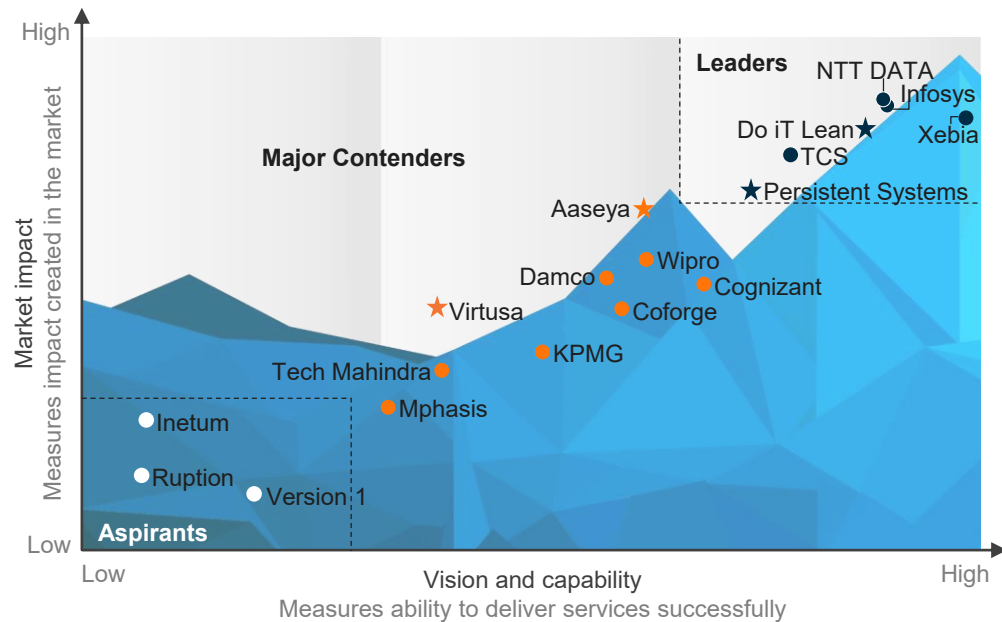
High

Low

Market impact
Measures impact created in the market

Leaders

Major Contenders

Aspirants

NTT DATA
Infosys
Xebia
Do iT Lean
TCS
Persistent Systems
Aaseya
Wipro
Damco
Cognizant
Coforge
Virtusa
KPMG
Tech Mahindra
Mphasis
Inetum
Ruption
Version 1

Low

High

Vision and capability
Measures ability to deliver services successfully